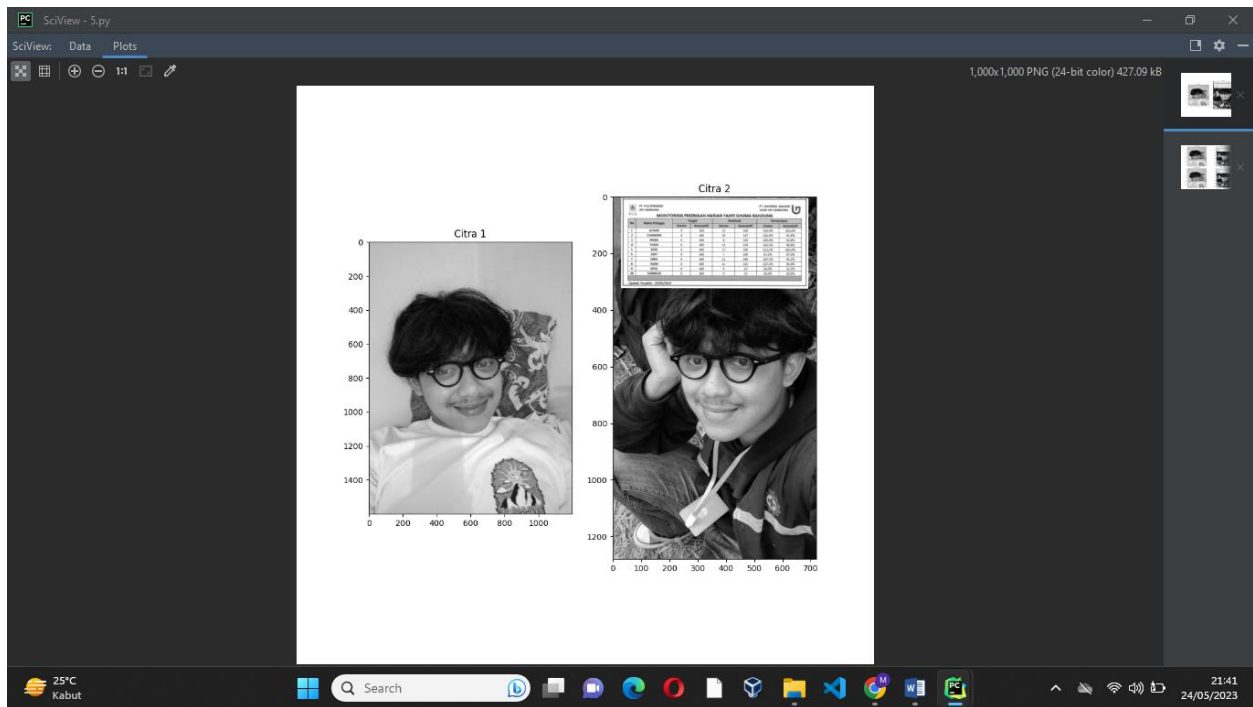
SciView - 5.py

SciView: Data Plots

1:1

1,000x1,000 PNG (24-bit color) 427.09 kB

Citra 1

0
200
400
600
800
1000
1200
1400

0 200 400 600 800 1000

Citra 2

0
200
400
600
800
1000
1200

0 100 200 300 400 500 600 700

MONITORING PEKERJAAN HARIAN YAATR KHOMA BANDUNG

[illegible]

25°C
Kabut

Search

21:41
24/05/2023